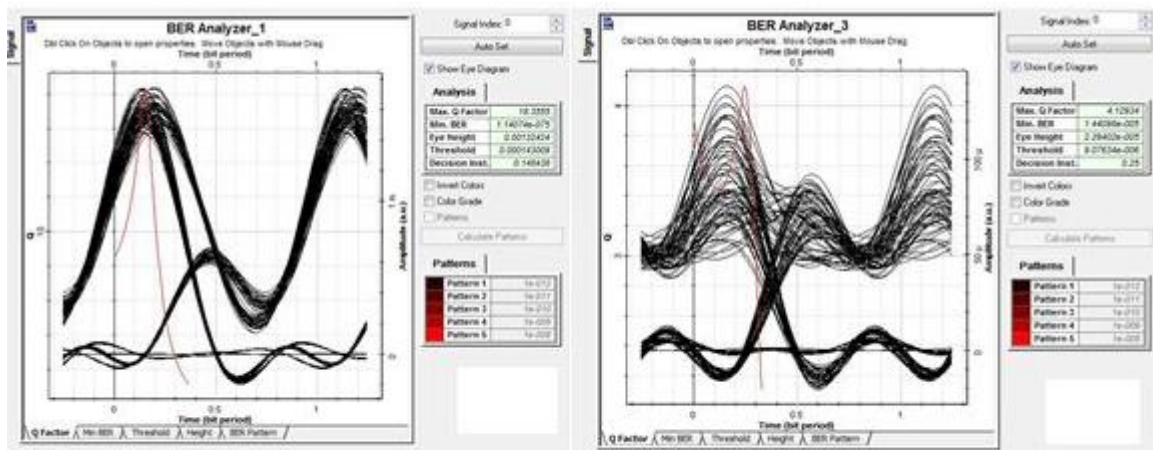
Signal

BER Analyzer_1

Ctrl Click On Objects to open properties. Move Objects with Mouse Drag

Time (bit period)

0 0.5 1

Q

Amplitude (a.u.)

Time (bit period)

0 0.5 1

Q Factor / Min BER / Threshold / Height / BER Pattern

Signal Index: 0

Auto Set

Show Eye Diagram

Analysis

| | |
|---|---|
| Max. Q Factor | 18.3555 |
| Min. BER | 1.14074e-075 |
| Eye Height | 0.00132424 |
| Threshold | 0.000143009 |
| Decision Inst. | 0.148438 |

Invert Color

Color Grade

Patterns

Calculate Patterns

Patterns

| | |
|---|---|
| Patterns 1 | 1e-012 |
| Patterns 2 | 1e-011 |
| Patterns 3 | 1e-010 |
| Patterns 4 | 1e-009 |
| Patterns 5 | 1e-008 |

Signal

BER Analyzer_3

Ctrl Click On Objects to open properties. Move Objects with Mouse Drag

Time (bit period)

0 0.5 1

Q

Amplitude (a.u.)

100 µ

50 µ

0

Time (bit period)

0 0.5 1

Q Factor / Min BER / Threshold / Height / BER Pattern

Signal Index: 0

Auto Set

Show Eye Diagram

Analysis

| | |
|---|---|
| Max. Q Factor | 4.12934 |
| Min. BER | 1.44098e-005 |
| Eye Height | 2.29402e-005 |
| Threshold | 8.07634e-006 |
| Decision Inst. | 0.25 |

Invert Color

Color Grade

Patterns

Calculate Patterns

Patterns

| | |
|---|---|
| Patterns 1 | 1e-012 |
| Patterns 2 | 1e-011 |
| Patterns 3 | 1e-010 |
| Patterns 4 | 1e-009 |
| Patterns 5 | 1e-008 |